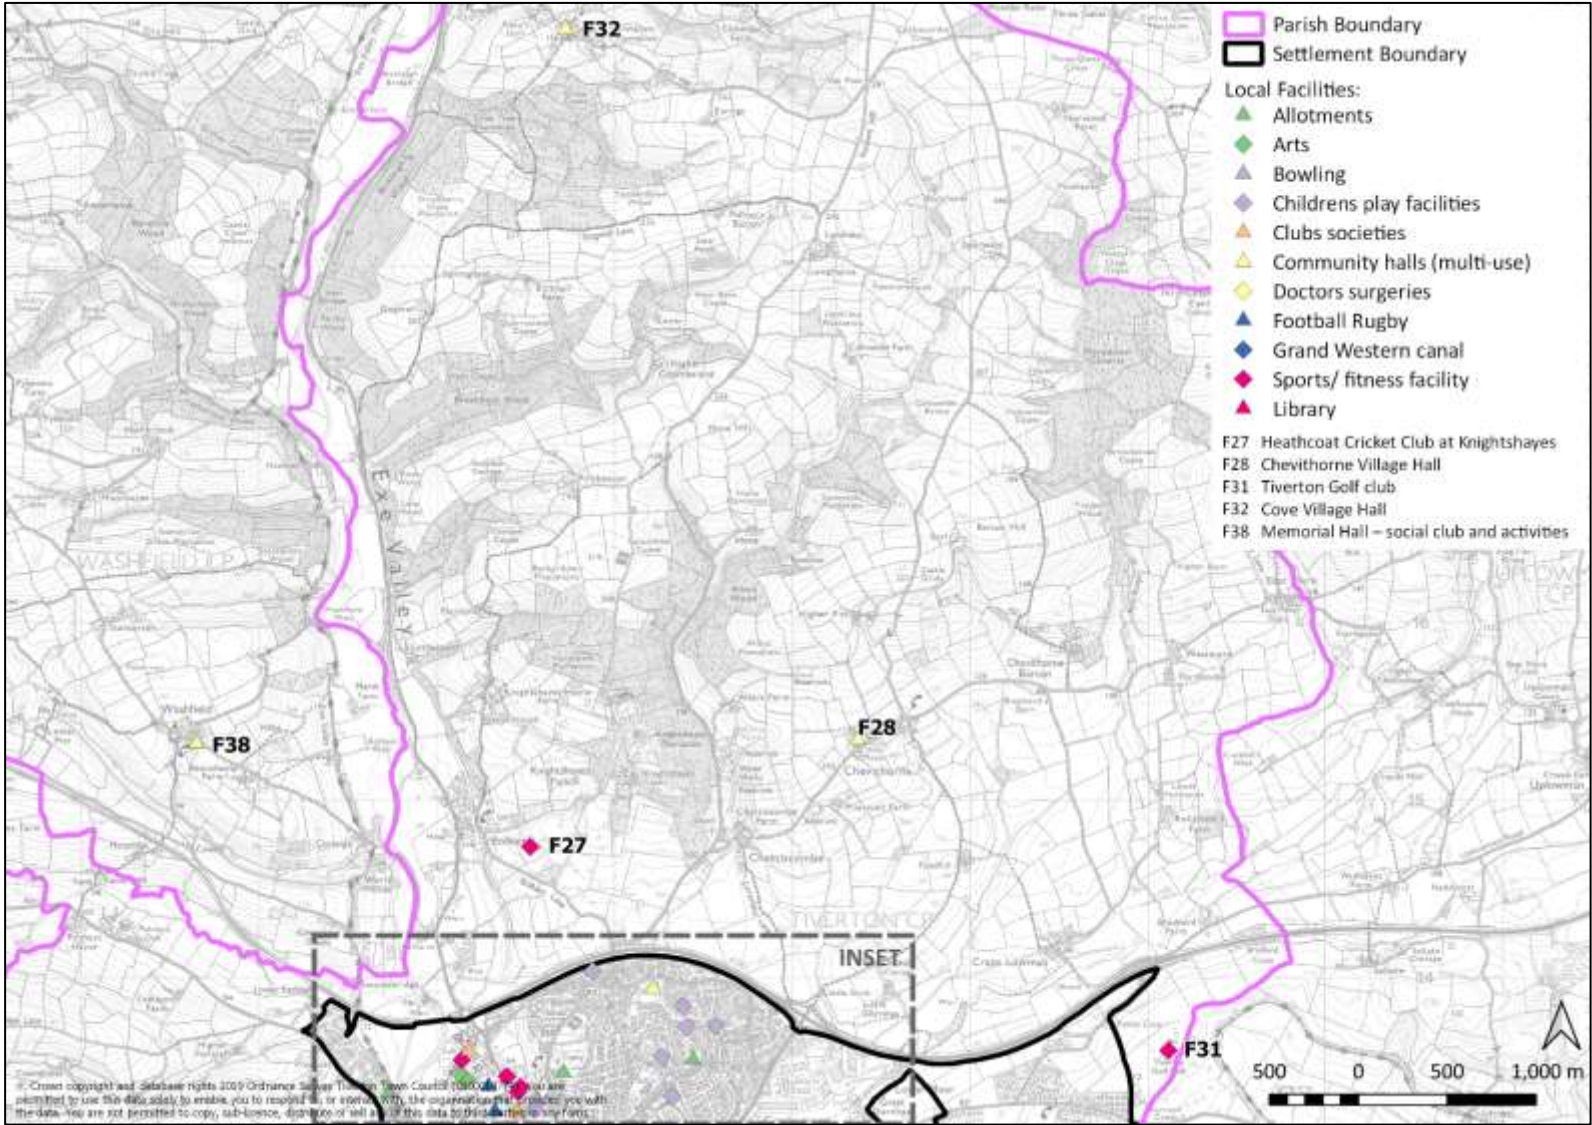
Parish Boundary
Settlement Boundary
Local Facilities:
Allotments
Arts
Bowling
Childrens play facilities
Clubs societies
Community halls (multi-use)
Doctors surgeries
Football Rugby
Grand Western canal
Sports/ fitness facility
Library

F27 Heathcoat Cricket Club at Knightshayes
F28 Chevithorne Village Hall
F31 Tiverton Golf club
F32 Cove Village Hall
F38 Memorial Hall – social club and activities

F32
Exe Valley
WASHFIELD CP
F38
F28
F27
TIVERTON CP
INSET
F31
500 0 500 1,000 m

© Crown copyright and database rights 2019 Ordnance Survey Tiverton Town Council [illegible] You are permitted to use this data solely to enable you to respond to, or interact with, the organisation that provided you with the data. You are not permitted to copy, sub-licence, distribute or sell any of this data to third parties in any form.